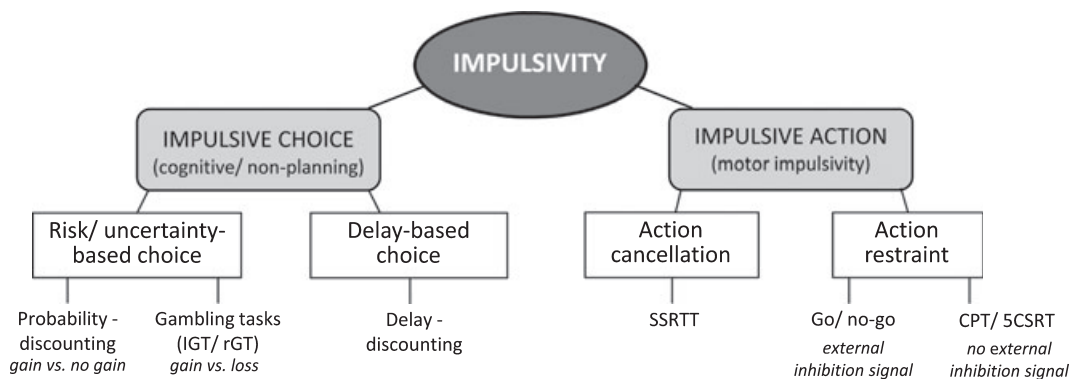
IMPULSIVITY

IMPULSIVE CHOICE
(cognitive/ non-planning)

IMPULSIVE ACTION
(motor impulsivity)

Risk/ uncertainty-based choice

Delay-based choice

Action cancellation

Action restraint

Probability - discounting
*gain vs. no gain*

Gambling tasks (IGT/ rGT)
*gain vs. loss*

Delay - discounting

SSRTT

Go/ no-go
*external inhibition signal*

CPT/ 5CSRT
*no external inhibition signal*